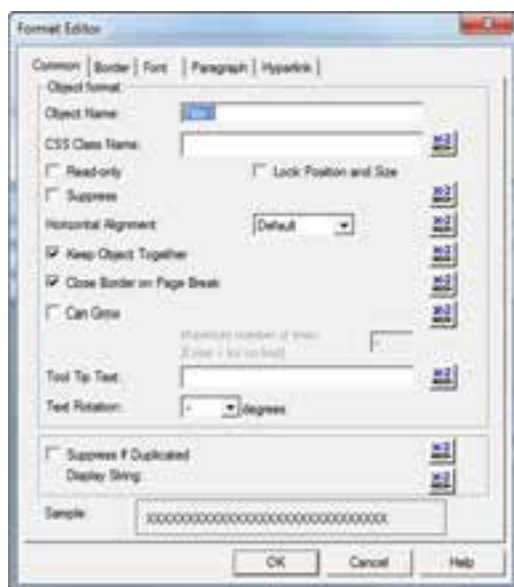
Format Editor

Common | Border | Font | Paragraph | Hyperlink

Object format

Object Name: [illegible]

CSS Class Name:

Read-only

Lock Position and Size

Suppress

Horizontal Alignment: Default

Keep Object Together

Close Border on Page Break

Can Grow

Maximum number of lines: (Enter 0 for no limit)

Tool Tip Text:

Text Rotation: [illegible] degrees

Suppress If Duplicated

Display String:

Sample: XXXXXXXXXXXXXXXXXXXXXXXXXXXXXXXX

OK Cancel Help